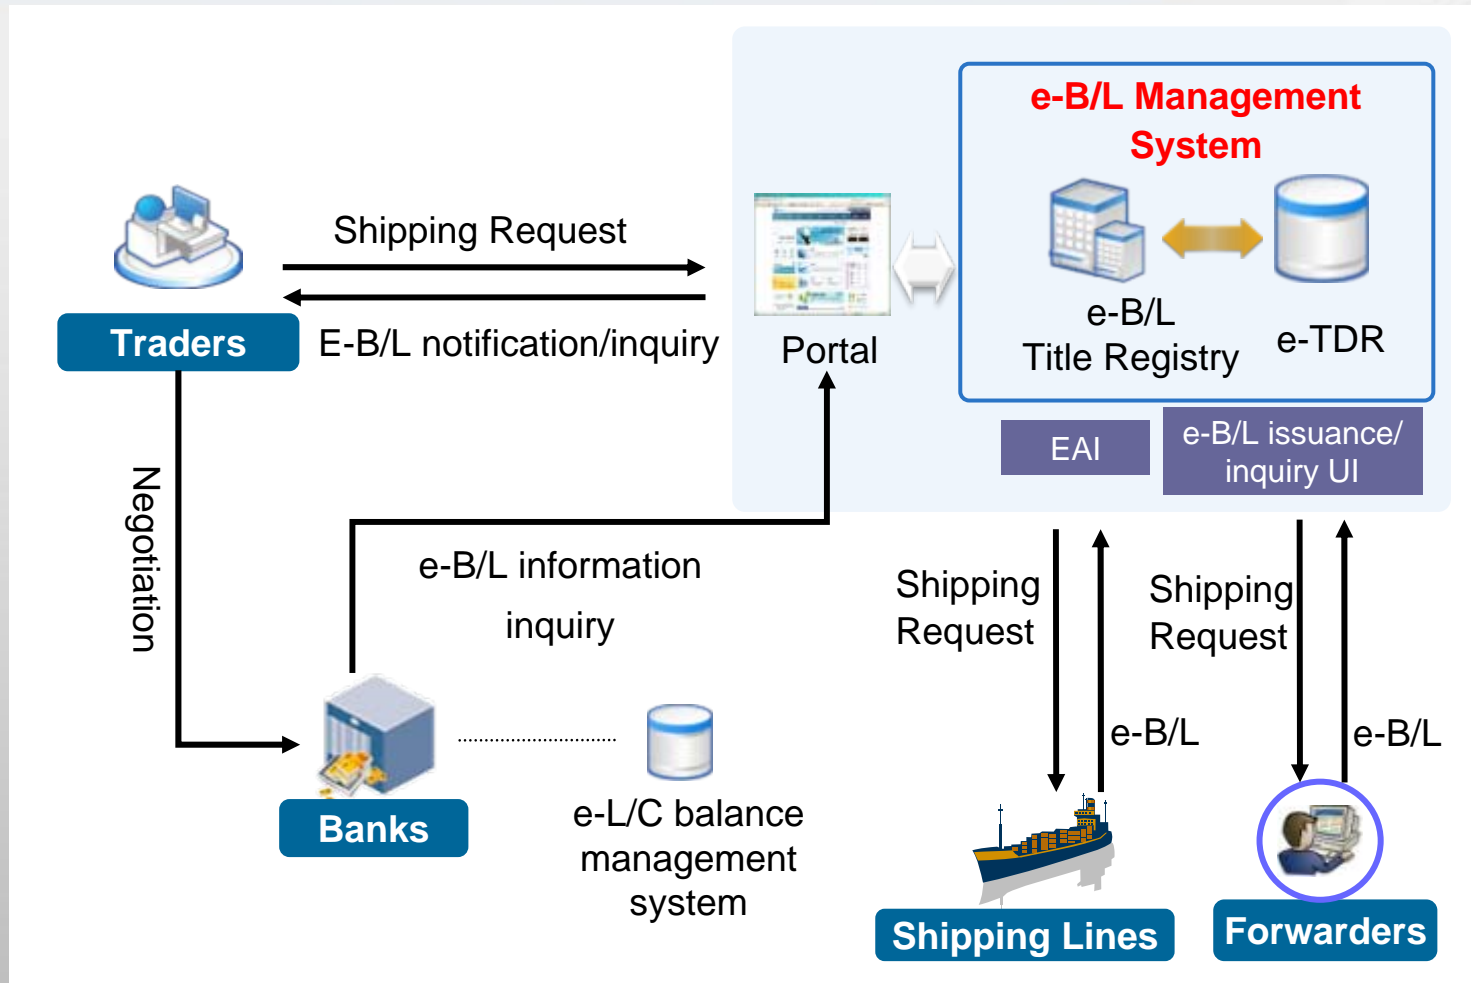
e-B/L Management System

Shipping Request

E-B/L notification/inquiry

Traders

Portal

e-B/L Title Registry

e-TDR

EAI

e-B/L issuance/ inquiry UI

Negotiation

e-B/L information inquiry

Shipping Request

Shipping Request

e-B/L

e-B/L

Banks

e-L/C balance management system

Shipping Lines

Forwarders